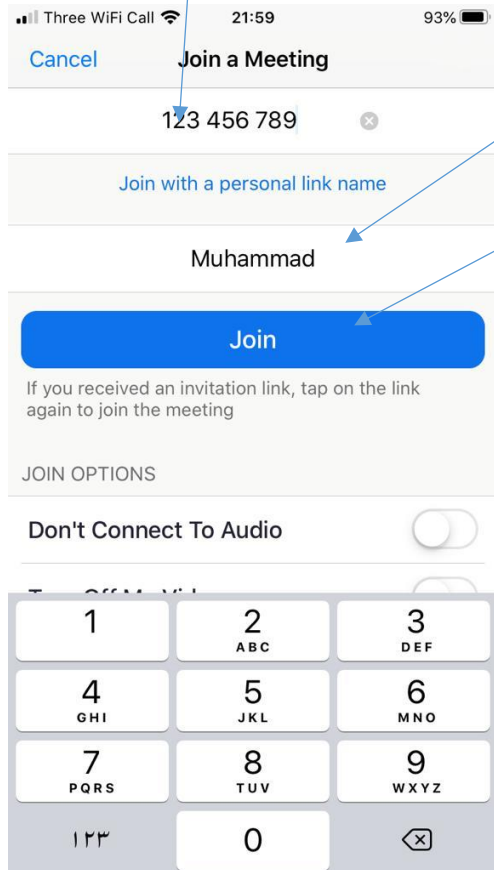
Three WiFi Call 21:59 93%

Cancel Join a Meeting

123 456 789

Join with a personal link name

Muhammad

Join

If you received an invitation link, tap on the link again to join the meeting

JOIN OPTIONS

Don't Connect To Audio

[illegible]

| 1 | 2 ABC | 3 DEF |
|---|---|---|
| 4 GHI | 5 JKL | 6 MNO |
| 7 PQRS | 8 TUV | 9 WXYZ |
| ١٢٣ | 0 | |